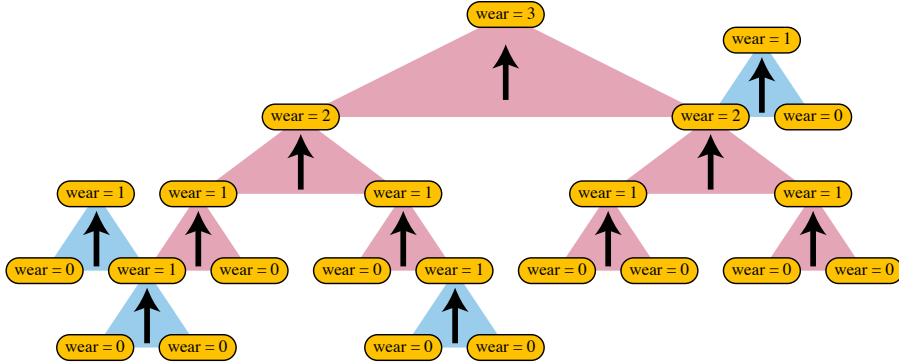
wear = 3

wear = 1

wear = 2

wear = 2

wear = 0

wear = 1

wear = 1

wear = 1

wear = 1

wear = 1

wear = 0

wear = 1

wear = 0

wear = 0

wear = 1

wear = 0

wear = 0

wear = 0

wear = 0

wear = 0

wear = 0

wear = 0

wear = 0